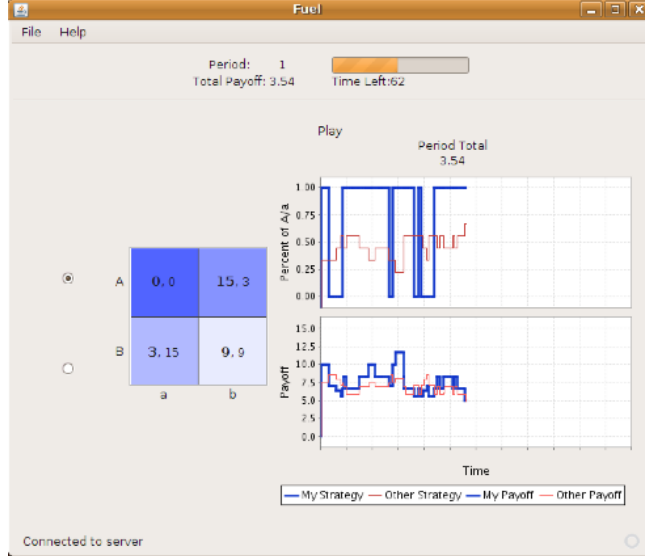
Fuel

File Help

Period: 1
Total Payoff: 3.54

Time Left:62

Play

Period Total
3.54

| | a | b |
|---|---|---|
| A | 0, 0 | 15, 3 |
| B | 3, 15 | 9, 9 |

Percent of A/a

1.00
0.75
0.50
0.25
0.00

Payoff

15.0
12.5
10.0
7.5
5.0
2.5
0.0

Time

My Strategy Other Strategy My Payoff Other Payoff

Connected to server